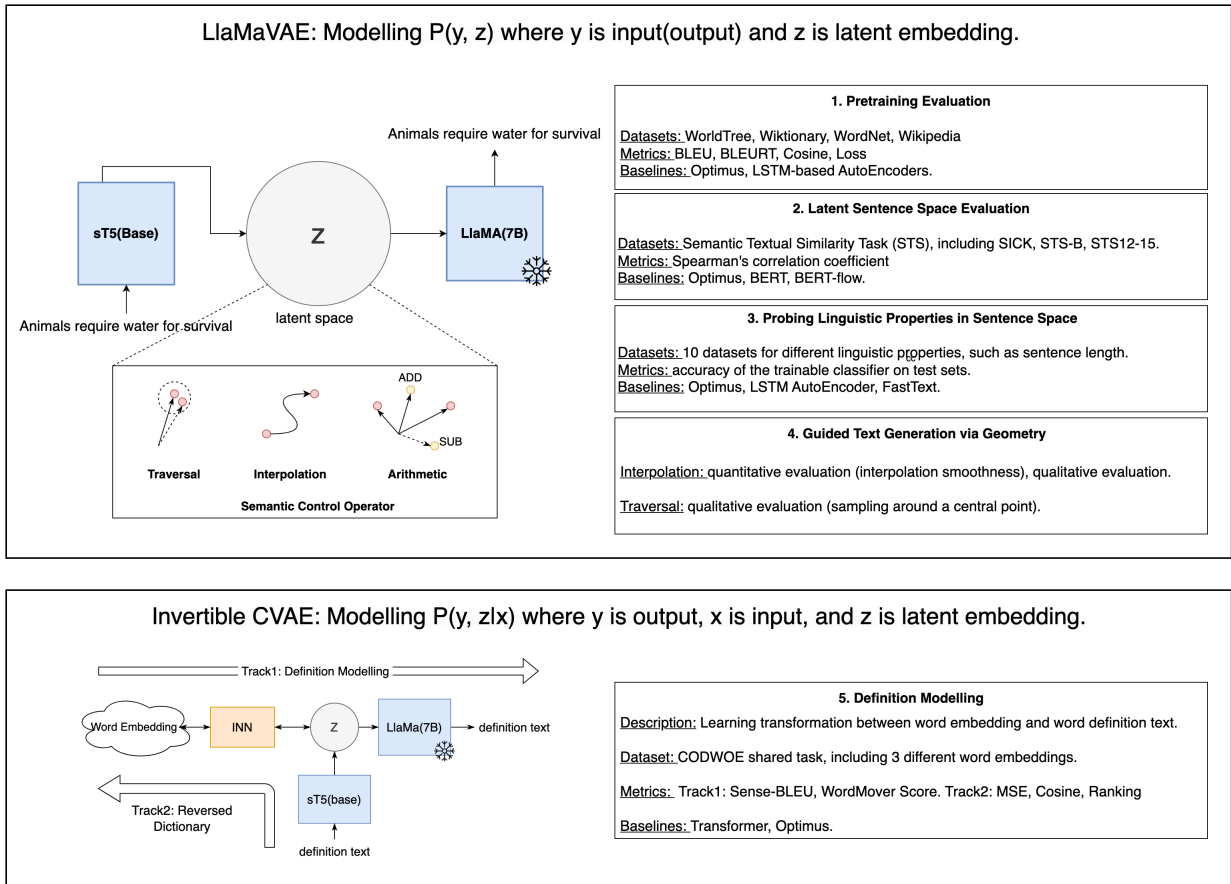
LlaMaVAE: Modelling P(y, z) where y is input(output) and z is latent embedding.

Animals require water for survival

sT5(Base)

Z

LlaMA(7B)

Animals require water for survival

latent space

ADD

SUB

Traversal

Interpolation

Arithmetic

Semantic Control Operator

1. Pretraining Evaluation

Datasets: WorldTree, Wiktionary, WordNet, Wikipedia
Metrics: BLEU, BLEURT, Cosine, Loss
Baselines: Optimus, LSTM-based AutoEncoders.

2. Latent Sentence Space Evaluation

Datasets: Semantic Textual Similarity Task (STS), including SICK, STS-B, STS12-15.
Metrics: Spearman's correlation coefficient
Baselines: Optimus, BERT, BERT-flow.

3. Probing Linguistic Properties in Sentence Space

Datasets: 10 datasets for different linguistic properties, such as sentence length.
Metrics: accuracy of the trainable classifier on test sets.
Baselines: Optimus, LSTM AutoEncoder, FastText.

4. Guided Text Generation via Geometry

Interpolation: quantitative evaluation (interpolation smoothness), qualitative evaluation.

Traversal: qualitative evaluation (sampling around a central point).

Invertible CVAE: Modelling P(y, zlx) where y is output, x is input, and z is latent embedding.

Track1: Definition Modelling

Word Embedding

INN

Z

LlaMa(7B)

definition text

Track2: Reversed Dictionary

sT5(base)

definition text

5. Definition Modelling

Description: Learning transformation between word embedding and word definition text.

Dataset: CODWOE shared task, including 3 different word embeddings.

Metrics: Track1: Sense-BLEU, WordMover Score. Track2: MSE, Cosine, Ranking

Baselines: Transformer, Optimus.